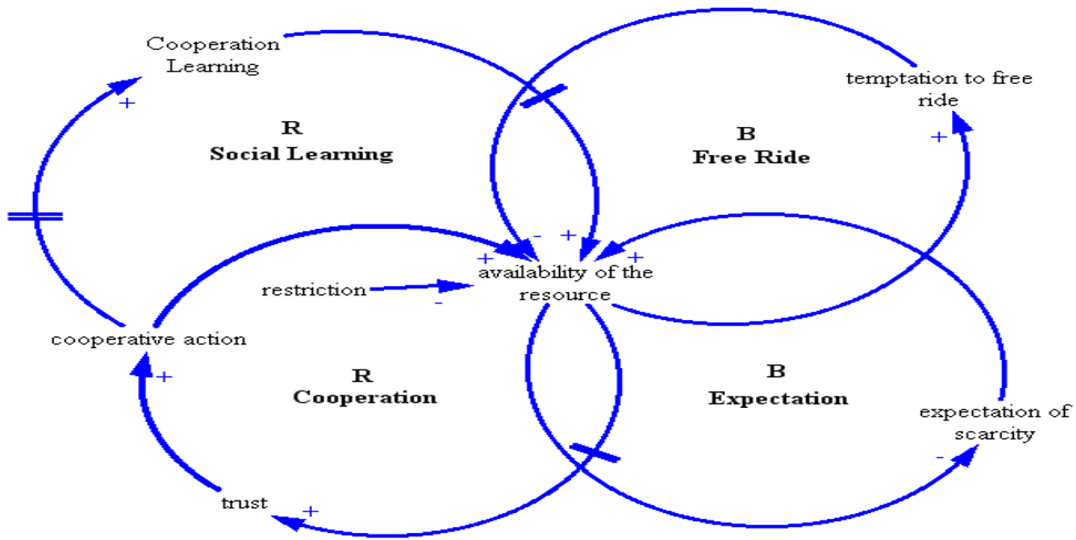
Cooperation Learning

+

R
Social Learning

B
Free Ride

temptation to free ride

+

+ - +

+ +

availability of the resource

restriction

-

cooperative action

+

R
Cooperation

B
Expectation

expectation of scarcity

-

trust

+